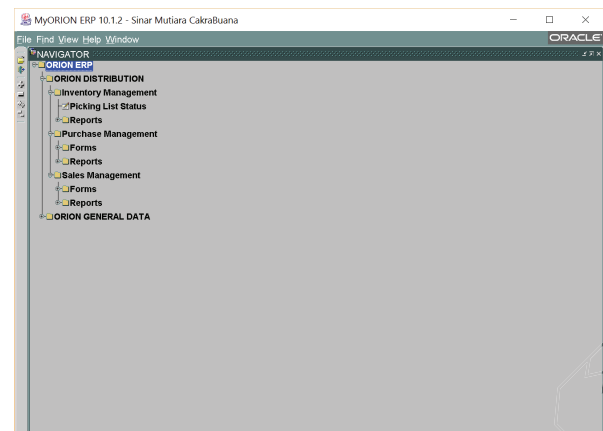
MyORION ERP 10.1.2 - Sinar Mutiara CakraBuana

File Find View Help Window

ORACLE

NAVIGATOR

ORION ERP
ORION DISTRIBUTION
Inventory Management
Picking List Status
Reports
Purchase Management
Forms
Reports
Sales Management
Forms
Reports
ORION GENERAL DATA